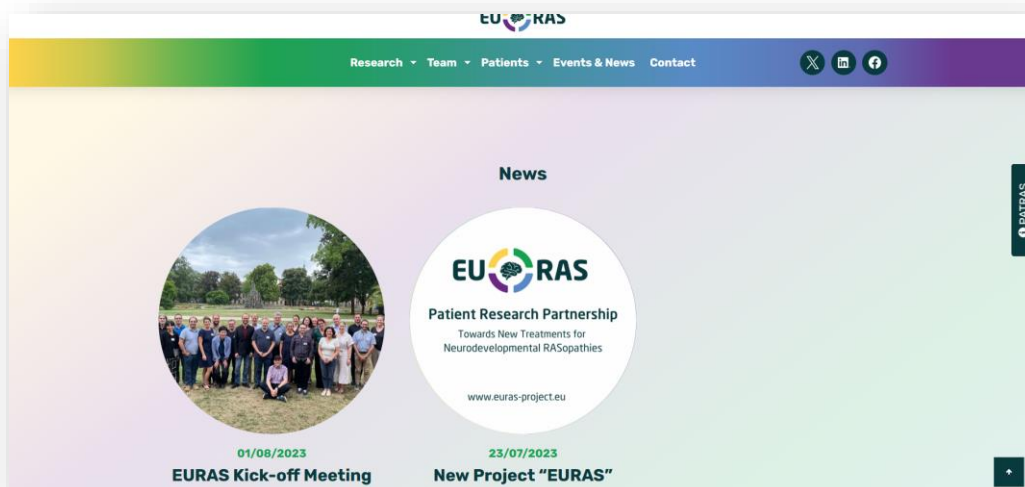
EURAS

Research Team Patients Events & News Contact

News

EURAS

Patient Research Partnership

Towards New Treatments for Neurodevelopmental RASopathies

www.euras-project.eu

01/08/2023

EURAS Kick-off Meeting

23/07/2023

New Project "EURAS"

PATRAS